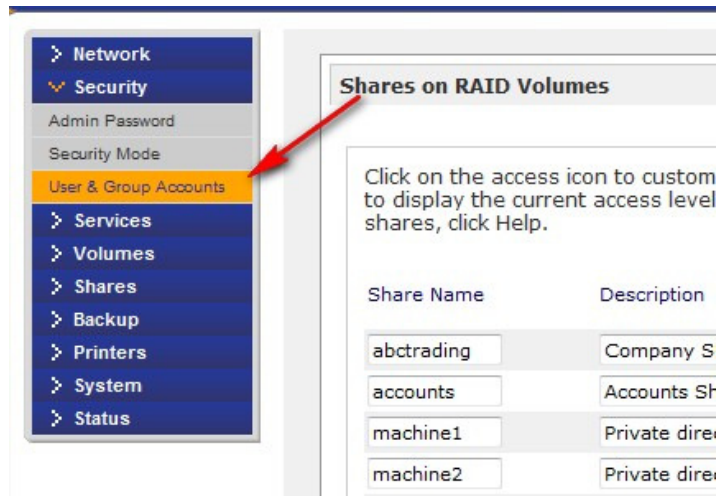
> Network
∨ Security
Admin Password
Security Mode
User & Group Accounts
> Services
> Volumes
> Shares
> Backup
> Printers
> System
> Status

Shares on RAID Volumes

Click on the access icon to custom to display the current access level shares, click Help.

| Share Name | Description |
|---|---|
| abctrading | Company S |
| accounts | Accounts Sh |
| machine1 | Private dire |
| machine2 | Private dire |